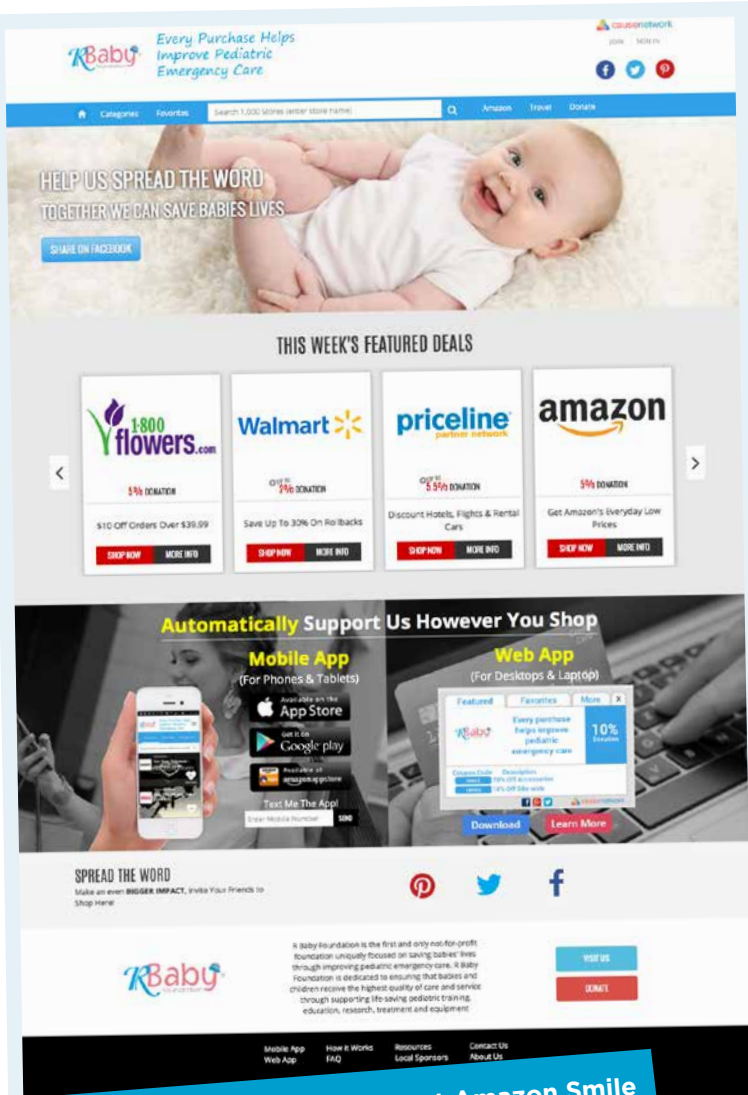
RBaby

Every Purchase Helps Improve Pediatric Emergency Care

causenetwork

JOIN SIGN IN

Categories Favorites Search 1,000 stores (enter store name) Amazon Travel Donate

HELP US SPREAD THE WORD
TOGETHER WE CAN SAVE BABIES LIVES

SHARE ON FACEBOOK

THIS WEEK'S FEATURED DEALS

1-800 flowers.com
5% DONATION
$10 Off Orders Over $39.99
SHOP NOW MORE INFO

Walmart
Up to 5% DONATION
Save Up To 30% On Rollbacks
SHOP NOW MORE INFO

priceline partner network
Up to 5.5% DONATION
Discount Hotels, Flights & Rental Cars
SHOP NOW MORE INFO

amazon
5% DONATION
Get Amazon's Everyday Low Prices
SHOP NOW MORE INFO

Automatically Support Us However You Shop

Mobile App
(For Phones & Tablets)
App Store
Google play
amazonappstore
Text Me The App!
Enter Mobile Number SEND

Web App
(For Desktops & Laptop)
Featured Favorites More
Every purchase helps improve pediatric emergency care
10% Donation
Download Learn More

SPREAD THE WORD
Make an even BIGGER IMPACT. Invite Your Friends to Shop Here!

RBaby

R Baby Foundation is the first and only not-for-profit foundation uniquely focused on saving babies' lives through improving pediatric emergency care. R Baby Foundation is dedicated to ensuring that babies and children receive the highest quality of care and service through supporting life-saving pediatric training, education, research, treatment and equipment.

VISIT US
DONATE

Mobile App Web App How it Works FAQ Resources Local Sponsors Contact Us About Us

Amazon Smile